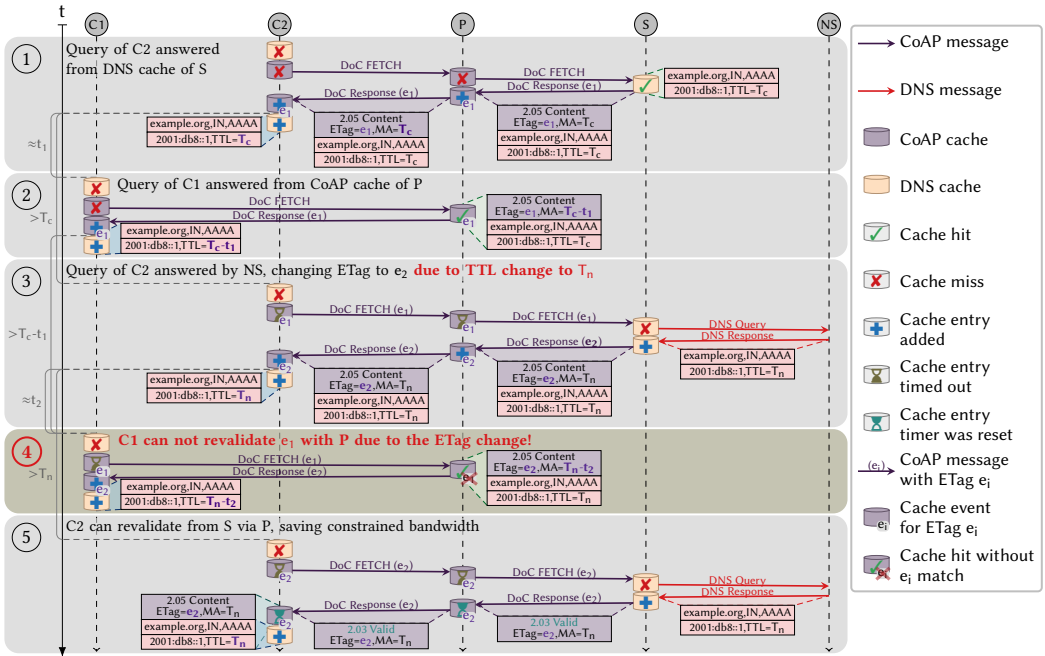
t C1 C2 P S NS

1 Query of C2 answered from DNS cache of S

DoC FETCH
DoC FETCH
DoC Response ($e_1$)
DoC Response ($e_1$)

example.org,IN,AAAA
2001:db8::1,TTL=$T_c$

2.05 Content
ETag=$e_1$,MA=$T_c$
example.org,IN,AAAA
2001:db8::1,TTL=$T_c$

2.05 Content
ETag=$e_1$,MA=$T_c$
example.org,IN,AAAA
2001:db8::1,TTL=$T_c$

example.org,IN,AAAA
2001:db8::1,TTL=$T_c$

$\approx t_1$

2 Query of C1 answered from CoAP cache of P

$>T_c$

DoC FETCH
DoC Response ($e_1$)

2.05 Content
ETag=$e_1$,MA=$T_c$-$t_1$
example.org,IN,AAAA
2001:db8::1,TTL=$T_c$

example.org,IN,AAAA
2001:db8::1,TTL=$T_c$-$t_1$

3 Query of C2 answered by NS, changing ETag to $e_2$ due to TTL change to $T_n$

$>T_c$-$t_1$

DoC FETCH ($e_1$)
DoC FETCH ($e_1$)
DNS Query
DNS Response
DoC Response ($e_2$)
DoC Response ($e_2$)

example.org,IN,AAAA
2001:db8::1,TTL=$T_n$

2.05 Content
ETag=$e_2$,MA=$T_n$
example.org,IN,AAAA
2001:db8::1,TTL=$T_n$

2.05 Content
ETag=$e_2$,MA=$T_n$
example.org,IN,AAAA
2001:db8::1,TTL=$T_n$

example.org,IN,AAAA
2001:db8::1,TTL=$T_n$

$\approx t_2$

4 C1 can not revalidate $e_1$ with P due to the ETag change!

$>T_n$

DoC FETCH ($e_1$)
DoC Response ($e_2$)

2.05 Content
ETag=$e_2$,MA=$T_n$-$t_2$
example.org,IN,AAAA
2001:db8::1,TTL=$T_n$

example.org,IN,AAAA
2001:db8::1,TTL=$T_n$-$t_2$

5 C2 can revalidate from S via P, saving constrained bandwidth

DoC FETCH ($e_2$)
DoC FETCH ($e_2$)
DNS Query
DNS Response
DoC Response ($e_2$)
DoC Response ($e_2$)

2.05 Content
ETag=$e_2$,MA=$T_n$
example.org,IN,AAAA
2001:db8::1,TTL=$T_n$

2.03 Valid
ETag=$e_2$,MA=$T_n$

2.03 Valid
ETag=$e_2$,MA=$T_n$

example.org,IN,AAAA
2001:db8::1,TTL=$T_n$

CoAP message
DNS message
CoAP cache
DNS cache
Cache hit
Cache miss
Cache entry added
Cache entry timed out
Cache entry timer was reset
($e_i$) CoAP message with ETag $e_i$
Cache event for ETag $e_i$
Cache hit without $e_i$ match